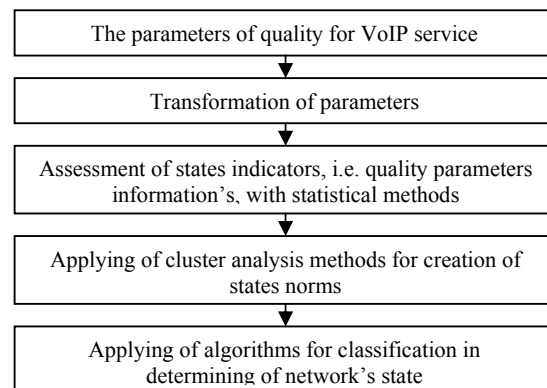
The parameters of quality for VoIP service

Transformation of parameters

Assessment of states indicators, i.e. quality parameters information's, with statistical methods

Applying of cluster analysis methods for creation of states norms

Applying of algorithms for classification in determining of network's state